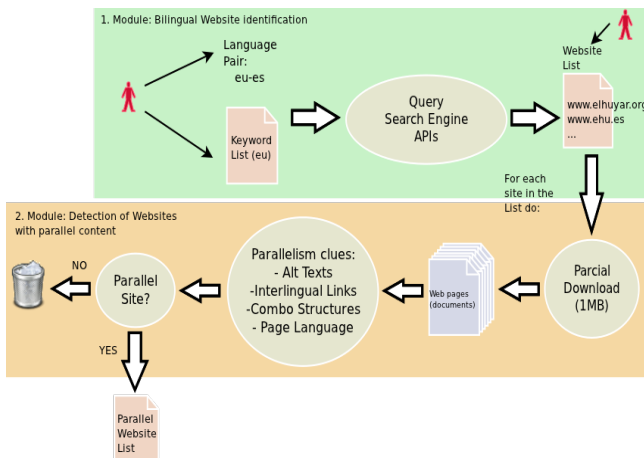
1. Module: Bilingual Website identification

Language Pair: eu-es

Keyword List (eu)

Query Search Engine APIs

Website List

www.elhuyar.org
www.ehu.es
...

For each site in the List do:

2. Module: Detection of Websites with parallel content

Parcial Download (1MB)

Web pages (documents)

Parallelism clues:
- Alt Texts
-Interlingual Links
-Combo Structures
- Page Language

Parallel Site?

NO

YES

Parallel Website List